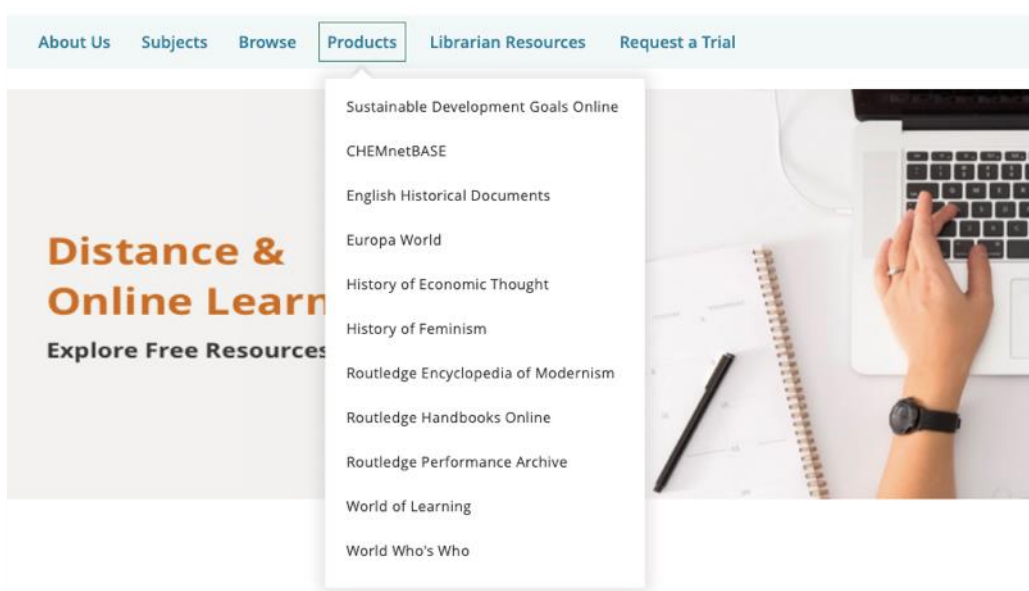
About Us Subjects Browse Products Librarian Resources Request a Trial

Sustainable Development Goals Online
CHEMnetBASE
English Historical Documents
Europa World
History of Economic Thought
History of Feminism
Routledge Encyclopedia of Modernism
Routledge Handbooks Online
Routledge Performance Archive
World of Learning
World Who's Who

Distance & Online Learn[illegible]
Explore Free Resources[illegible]